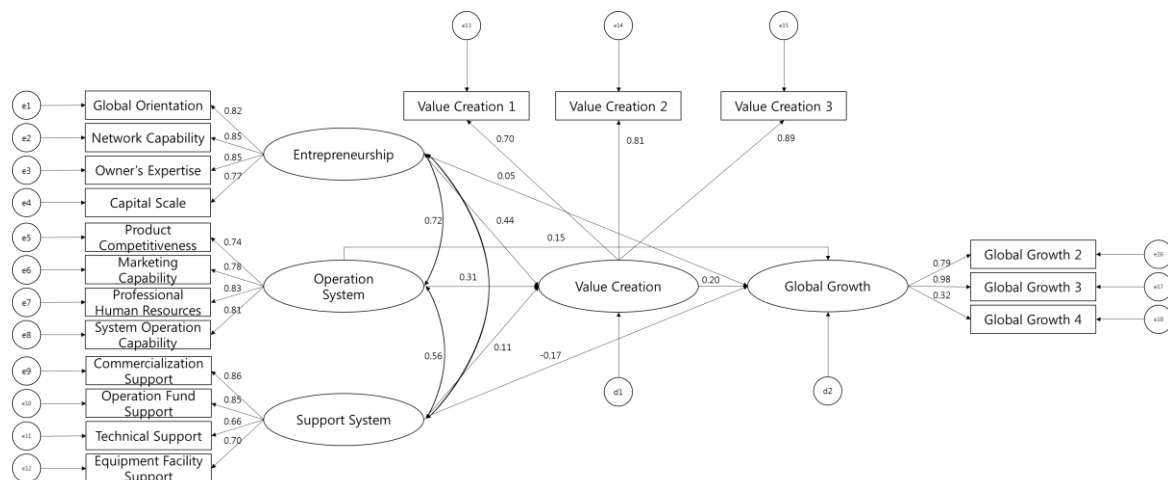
e13
e14
e15
Value Creation 1
Value Creation 2
Value Creation 3
0.70
0.81
0.89
e1
Global Orientation
0.82
e2
Network Capability
0.85
e3
Owner's Expertise
0.85
e4
Capital Scale
0.77
Entrepreneurship
0.05
0.72
0.44
e5
Product Competitiveness
0.74
0.15
e6
Marketing Capability
0.78
e7
Professional Human Resources
0.83
e8
System Operation Capability
0.81
Operation System
0.31
Value Creation
0.20
Global Growth
Global Growth 2
0.79
e16
Global Growth 3
0.98
e17
Global Growth 4
0.32
e18
0.56
0.11
-0.17
e9
Commercialization Support
0.86
e10
Operation Fund Support
0.85
e11
Technical Support
0.66
e12
Equipment Facility Support
0.70
Support System
d1
d2